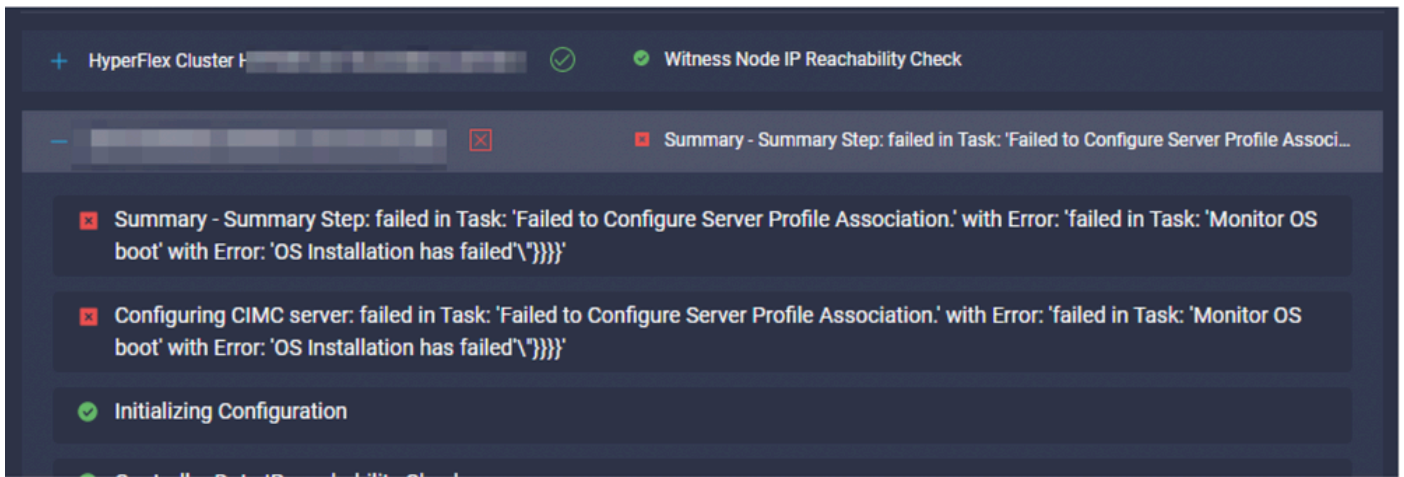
+ HyperFlex Cluster H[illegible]

Witness Node IP Reachability Check

– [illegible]

Summary - Summary Step: failed in Task: 'Failed to Configure Server Profile Associ...

Summary - Summary Step: failed in Task: 'Failed to Configure Server Profile Association.' with Error: 'failed in Task: 'Monitor OS boot' with Error: 'OS Installation has failed'\"}}}}'

Configuring CIMC server: failed in Task: 'Failed to Configure Server Profile Association.' with Error: 'failed in Task: 'Monitor OS boot' with Error: 'OS Installation has failed'\"}}}}'

Initializing Configuration

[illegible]